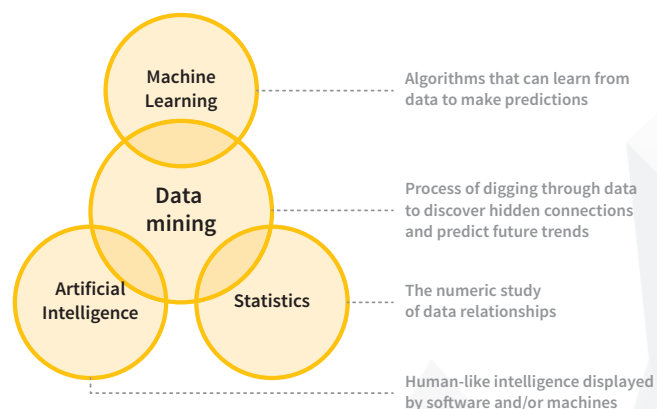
Machine Learning

Algorithms that can learn from data to make predictions

Data mining

Process of digging through data to discover hidden connections and predict future trends

Artificial Intelligence

Statistics

The numeric study of data relationships

Human-like intelligence displayed by software and/or machines